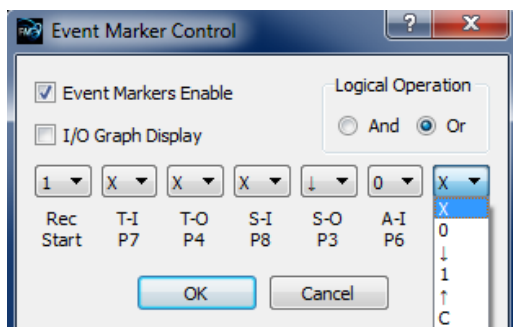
Event Marker Control

?

X

Event Markers Enable

I/O Graph Display

Logical Operation

And

Or

| 1 | X | X | X | ↓ | 0 | X |
|---|---|---|---|---|---|---|
| Rec Start | T-I P7 | T-O P4 | S-I P8 | S-O P3 | A-I P6 | |

X
0
↓
1
↑
C

OK

Cancel